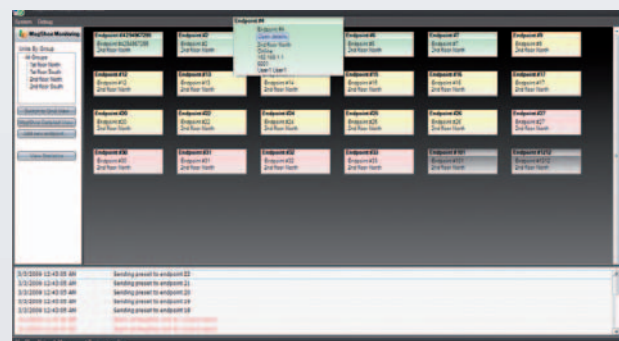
System Debug

MagShoe Monitoring

Units By Group
All Groups
1st Floor South
1st Floor North
2nd Floor North
2nd Floor South

Customize Grid View
MagShoe Selected Unit
Add new endpoint
View Sessions

Endpoint #4294967295
Endpoint #4294967295
2nd Floor North

Endpoint #2
Endpoint #2
2nd Floor North

Endpoint #4
Endpoint #4
Open details
2nd Floor North
Online
192.168.1.1
0001
User1 User1

Endpoint #6
Endpoint #6
2nd Floor North

Endpoint #7
Endpoint #7
2nd Floor North

Endpoint #9
Endpoint #9
2nd Floor North

Endpoint #12
Endpoint #12
2nd Floor North

Endpoint #13
Endpoint #13
2nd Floor North

Endpoint #14
Endpoint #14
2nd Floor North

Endpoint #15
Endpoint #15
2nd Floor North

Endpoint #16
Endpoint #16
2nd Floor North

Endpoint #17
Endpoint #17
2nd Floor North

Endpoint #20
Endpoint #20
2nd Floor North

Endpoint #22
Endpoint #22
2nd Floor North

Endpoint #24
Endpoint #24
2nd Floor North

Endpoint #25
Endpoint #25
2nd Floor North

Endpoint #26
Endpoint #26
2nd Floor North

Endpoint #27
Endpoint #27
2nd Floor North

Endpoint #30
Endpoint #30
2nd Floor North

Endpoint #31
Endpoint #31
2nd Floor North

Endpoint #32
Endpoint #32
2nd Floor North

Endpoint #33
Endpoint #33
2nd Floor North

Endpoint #101
Endpoint #101
2nd Floor North

Endpoint #1212
Endpoint #1212
2nd Floor North

3/3/2009 12:43:05 AM Sending preset to endpoint 22
3/3/2009 12:43:05 AM Sending preset to endpoint 21
3/3/2009 12:43:05 AM Sending preset to endpoint 20
3/3/2009 12:43:05 AM Sending preset to endpoint 19
3/3/2009 12:43:05 AM Sending preset to endpoint 18
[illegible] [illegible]
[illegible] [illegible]